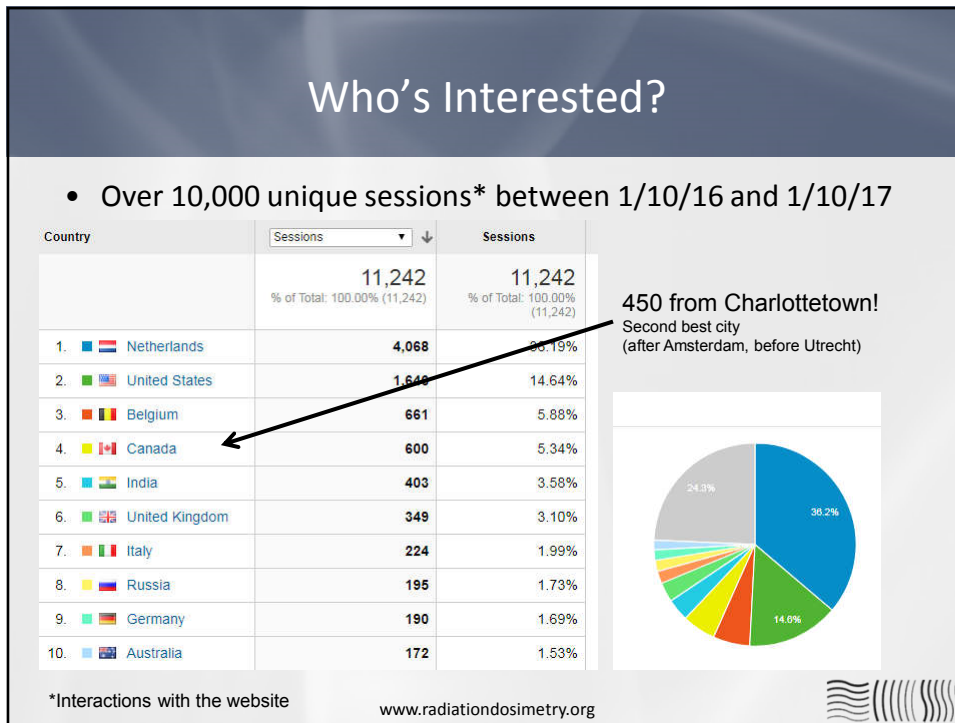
Who’s Interested?

• Over 10,000 unique sessions* between 1/10/16 and 1/10/17

| Country | Sessions | Sessions |
|---|---|---|
| | 11,242 % of Total: 100.00% (11,242) | 11,242 % of Total: 100.00% (11,242) |
| 1. Netherlands | 4,068 | 36.19% |
| 2. United States | 1,646 | 14.64% |
| 3. Belgium | 661 | 5.88% |
| 4. Canada | 600 | 5.34% |
| 5. India | 403 | 3.58% |
| 6. United Kingdom | 349 | 3.10% |
| 7. Italy | 224 | 1.99% |
| 8. Russia | 195 | 1.73% |
| 9. Germany | 190 | 1.69% |
| 10. Australia | 172 | 1.53% |

450 from Charlottetown!
Second best city
(after Amsterdam, before Utrecht)

24.3%
36.2%
14.6%

*Interactions with the website

www.radiationdosimetry.org